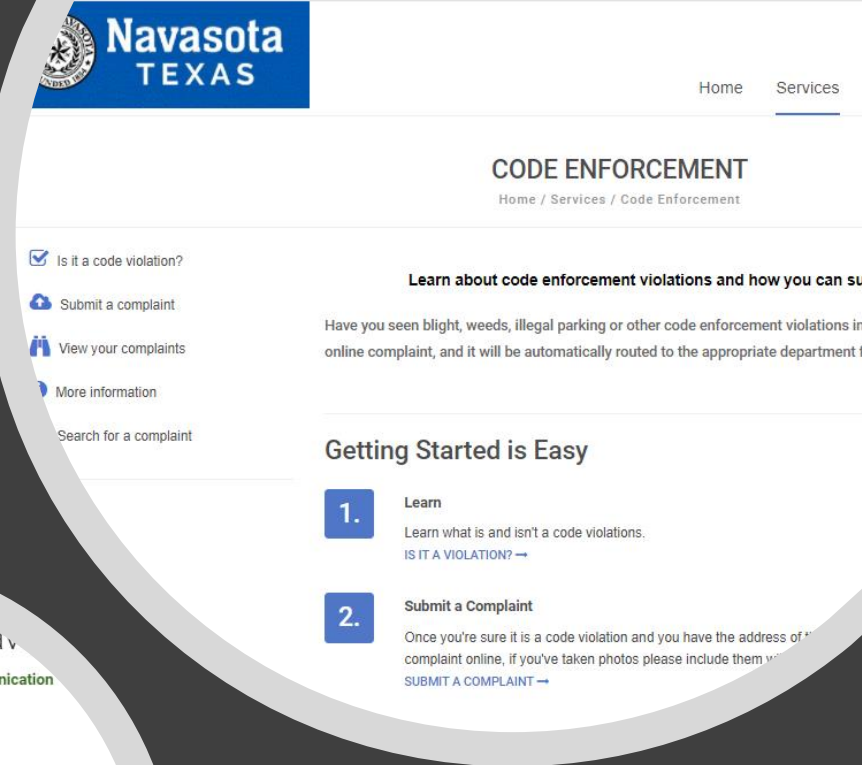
Navasota
TEXAS

Home Services

CODE ENFORCEMENT
Home / Services / Code Enforcement

Is it a code violation?
Submit a complaint
View your complaints
More information
Search for a complaint

Learn about code enforcement violations and how you can su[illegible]

Have you seen blight, weeds, illegal parking or other code enforcement violations i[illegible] online complaint, and it will be automatically routed to the appropriate department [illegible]

Getting Started is Easy

1.
Learn
Learn what is and isn't a code violations.
IS IT A VIOLATION? ⟶

2.
Submit a Complaint
Once you're sure it is a code violation and you have the address of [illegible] complaint online, if you've taken photos please include them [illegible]
SUBMIT A COMPLAINT ⟶

l v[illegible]
nication